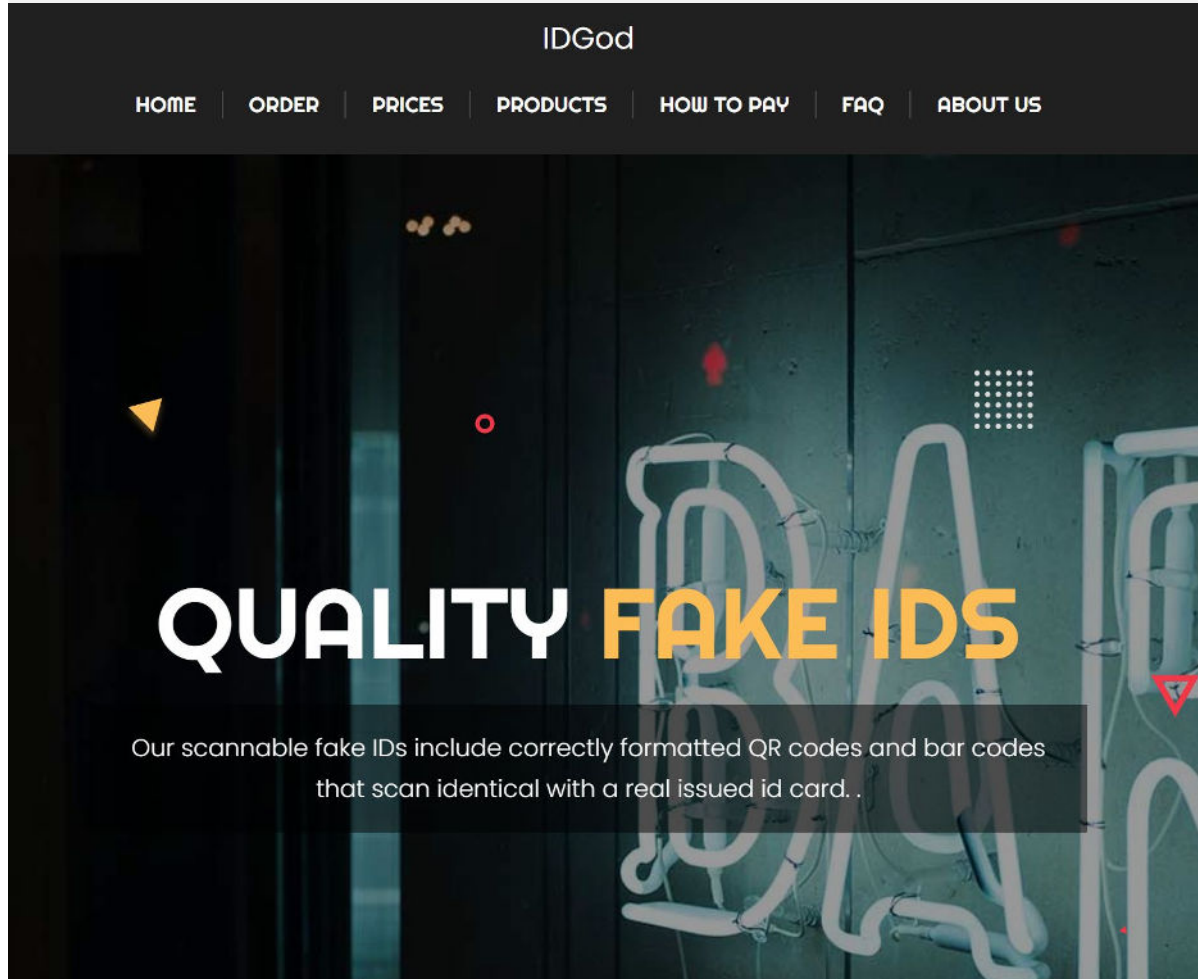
IDGod

HOME | ORDER | PRICES | PRODUCTS | HOW TO PAY | FAQ | ABOUT US

QUALITY FAKE IDS

Our scannable fake IDs include correctly formatted QR codes and bar codes that scan identical with a real issued id card. .